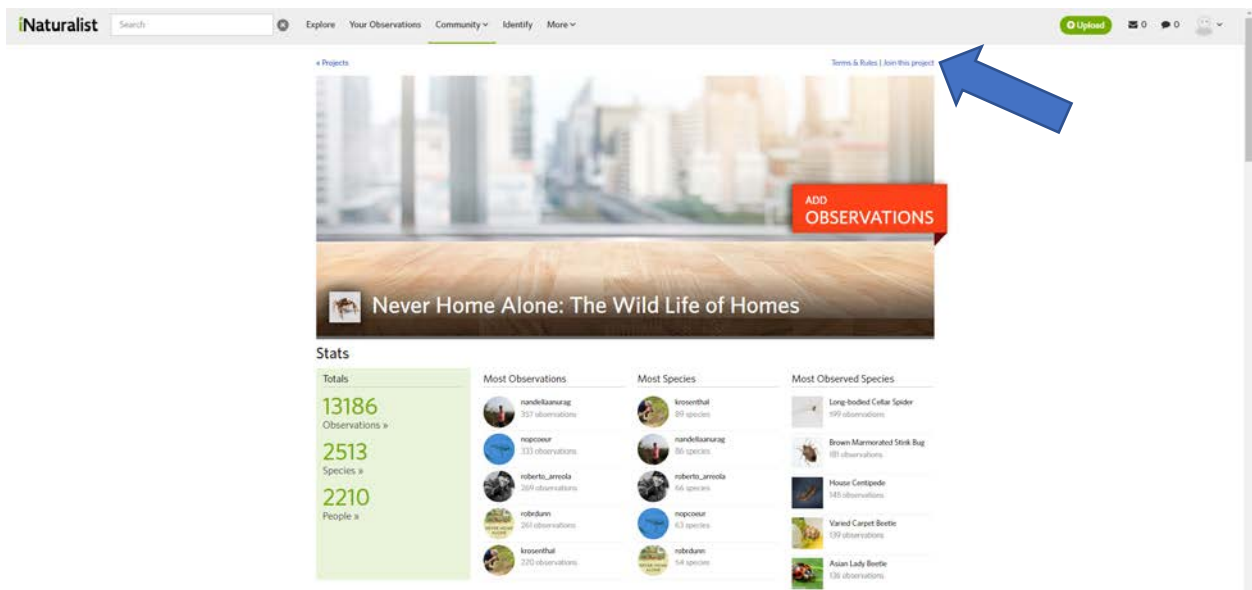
iNaturalist Search Explore Your Observations Community Identify More Upload 0 0

« Projects

Terms & Rules | Join this project

ADD OBSERVATIONS

Never Home Alone: The Wild Life of Homes

Stats

Totals

13186
Observations »

2513
Species »

2210
People »

Most Observations

nandeliaanurag
357 observations

nopcoeur
333 observations

roberto_arreola
269 observations

robrdunn
261 observations

krosenthal
220 observations

Most Species

krosenthal
89 species

nandeliaanurag
86 species

roberto_arreola
66 species

nopcoeur
63 species

robrdunn
54 species

Most Observed Species

Long-bodied Cellar Spider
199 observations

Brown Marmorated Stink Bug
181 observations

House Centipede
145 observations

Varied Carpet Beetle
139 observations

Asian Lady Beetle
136 observations